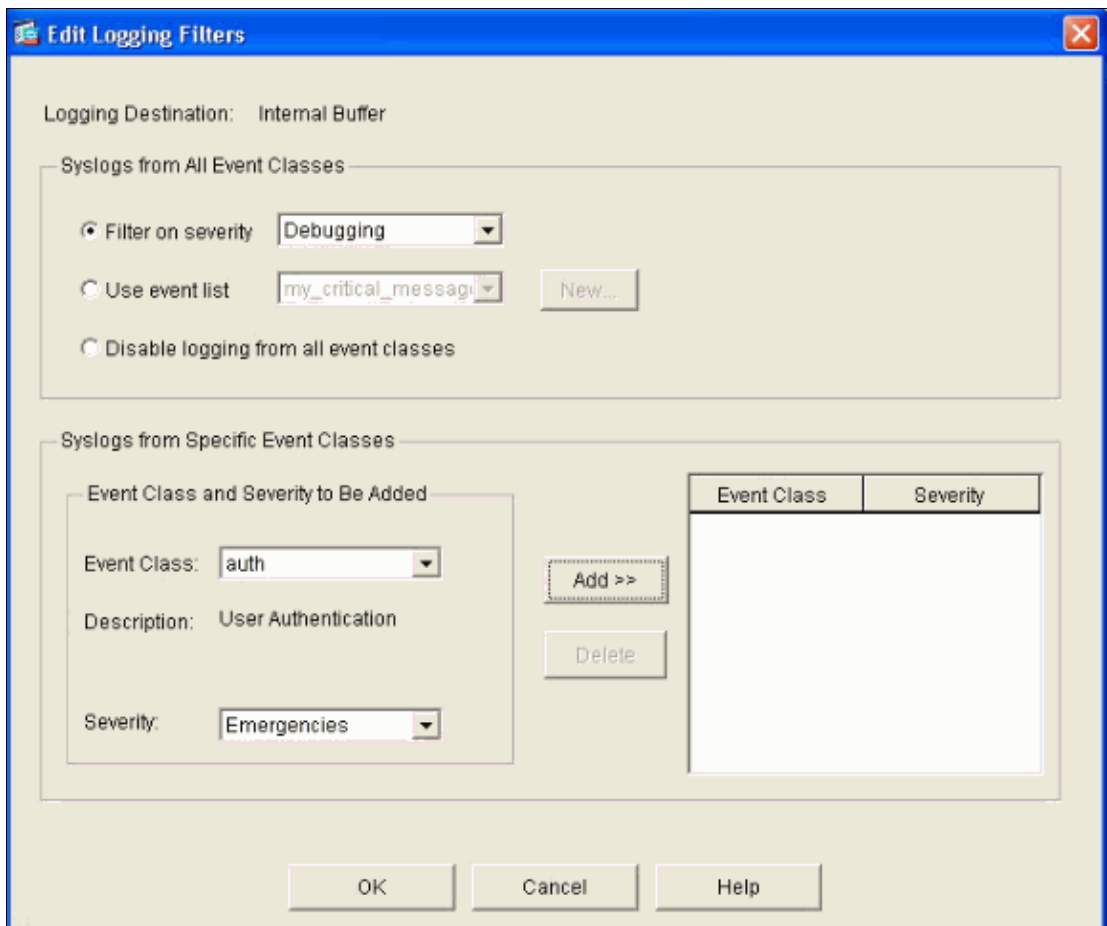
Edit Logging Filters

Logging Destination: Internal Buffer

Syslogs from All Event Classes

Filter on severity Debugging

Use event list my_critical_messag New...

Disable logging from all event classes

Syslogs from Specific Event Classes

Event Class and Severity to Be Added

Event Class: auth

Description: User Authentication

Severity: Emergencies

Add >>

Delete

| Event Class | Severity |
|---|---|

OK Cancel Help